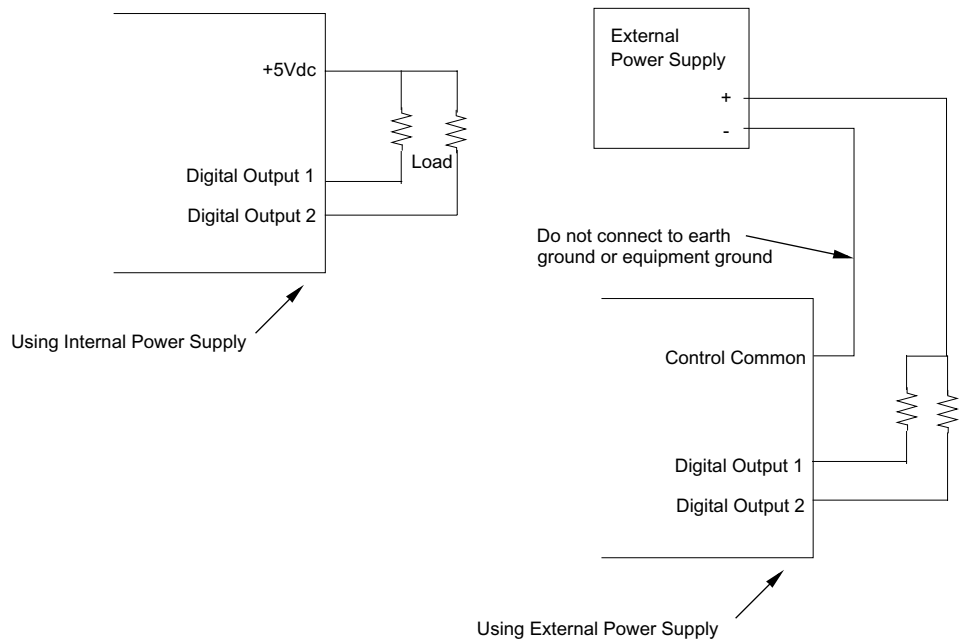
+5Vdc

Load

Digital Output 1

Digital Output 2

Using Internal Power Supply

External Power Supply

+

-

Do not connect to earth ground or equipment ground

Control Common

Digital Output 1

Digital Output 2

Using External Power Supply